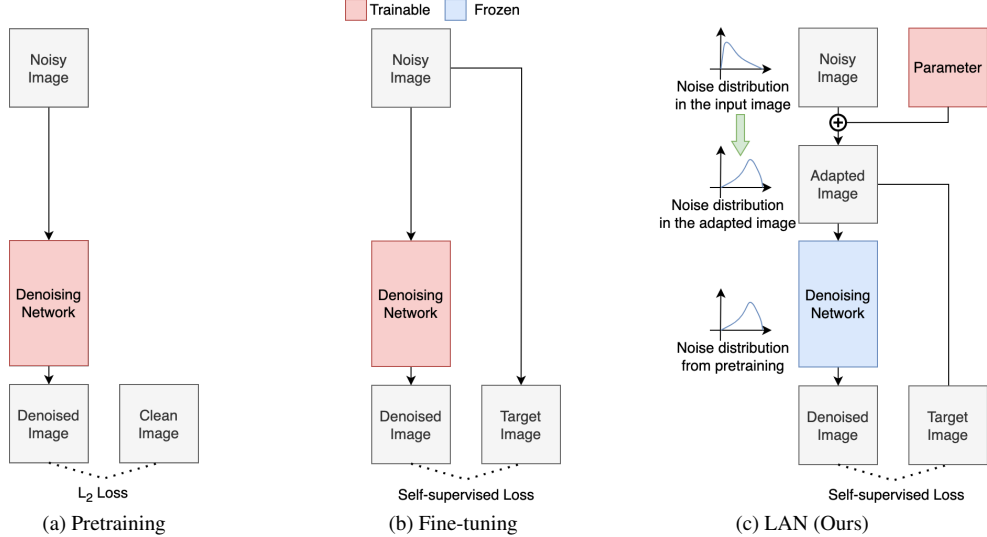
Trainable Frozen

Noisy Image

Denoising Network

Denoised Image

Clean Image

$L_2$ Loss

(a) Pretraining

Noisy Image

Denoising Network

Denoised Image

Target Image

Self-supervised Loss

(b) Fine-tuning

Noise distribution in the input image

Noisy Image

Parameter

$\oplus$

Noise distribution in the adapted image

Adapted Image

Noise distribution from pretraining

Denoising Network

Denoised Image

Target Image

Self-supervised Loss

(c) LAN (Ours)